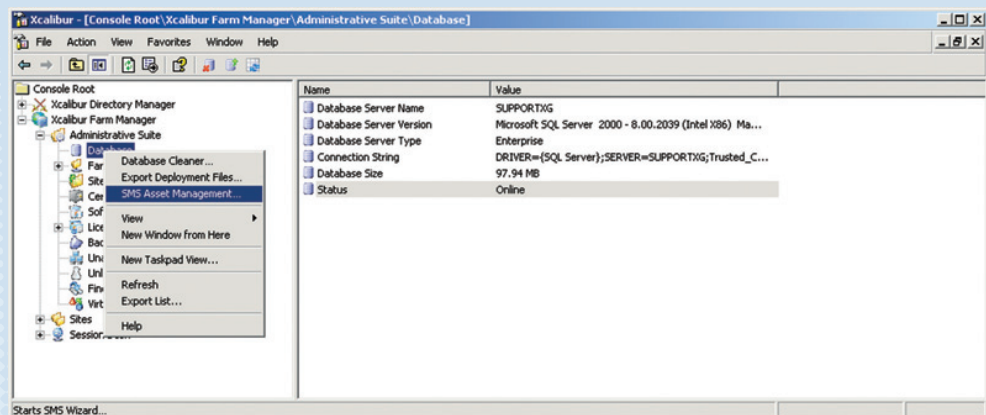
Xcalibur - [Console Root\Xcalibur Farm Manager\Administrative Suite\Database]

File Action View Favorites Window Help

Console Root
Xcalibur Directory Manager
Xcalibur Farm Manager
Administrative Suite
Database
Far
Site
Cer
Sof
Lice
Bac
Una
Unl
Fin
Virt
Sites
Session

Database Cleaner...
Export Deployment Files...
SMS Asset Management...
View
New Window from Here
New Taskpad View...
Refresh
Export List...
Help

| Name | Value |
|---|---|
| Database Server Name | SUPPORTXG |
| Database Server Version | Microsoft SQL Server 2000 - 8.00.2039 (Intel X86) Ma... |
| Database Server Type | Enterprise |
| Connection String | DRIVER={SQL Server};SERVER=SUPPORTXG;Trusted_C... |
| Database Size | 97.94 MB |
| Status | Online |

Starts SMS Wizard...